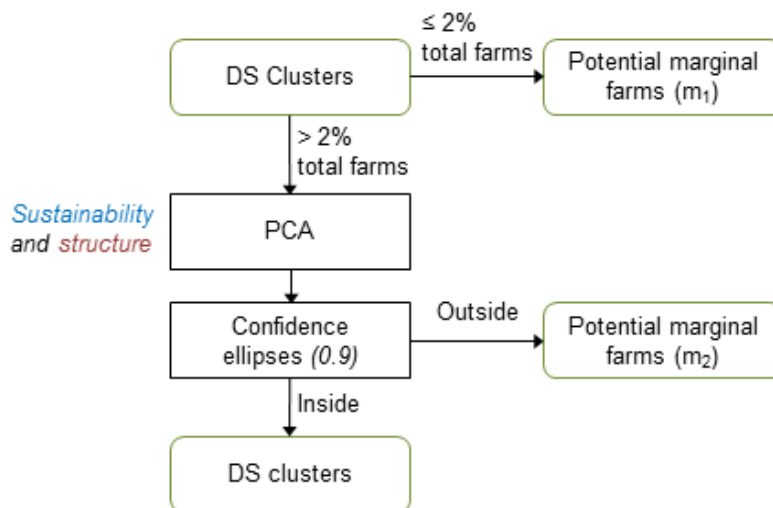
DS Clusters

≤ 2% total farms

Potential marginal farms ($m_1$)

> 2% total farms

Sustainability and structure

PCA

Confidence ellipses (0.9)

Outside

Potential marginal farms ($m_2$)

Inside

DS clusters